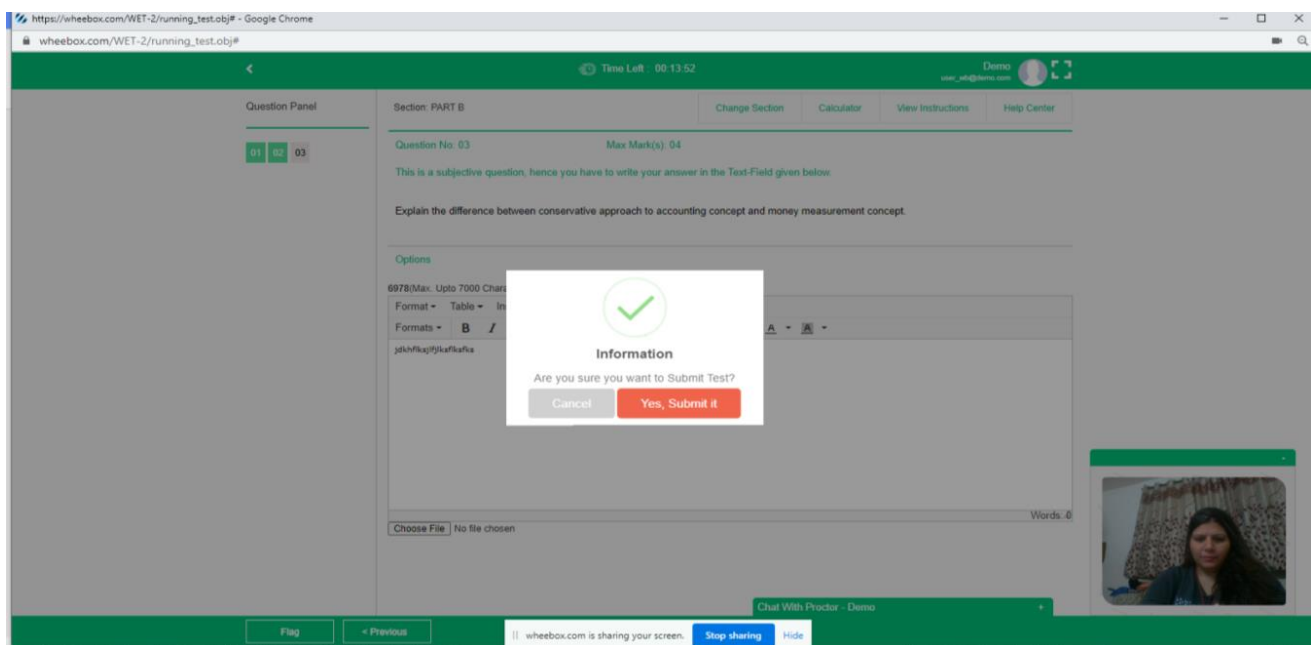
https://wheebox.com/WET-2/running_test.obj# - Google Chrome
wheebox.com/WET-2/running_test.obj#

Time Left : 00:13:52
Demo
user_wb@demo.com

Question Panel
01 02 03

Section: PART B
Change Section
Calculator
View Instructions
Help Center

Question No: 03
Max Mark(s): 04

This is a subjective question, hence you have to write your answer in the Text-Field given below.

Explain the difference between conservative approach to accounting concept and money measurement concept.

Options

6978(Max. Upto 7000 Chara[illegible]
Format Table In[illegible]
Formats B I
A A
jdkhflksjlfjlkaflkafka

Information
Are you sure you want to Submit Test?
Cancel
Yes, Submit it

Words: 0
Choose File No file chosen

Chat With Proctor - Demo

Flag
< Previous
wheebox.com is sharing your screen.
Stop sharing
Hide